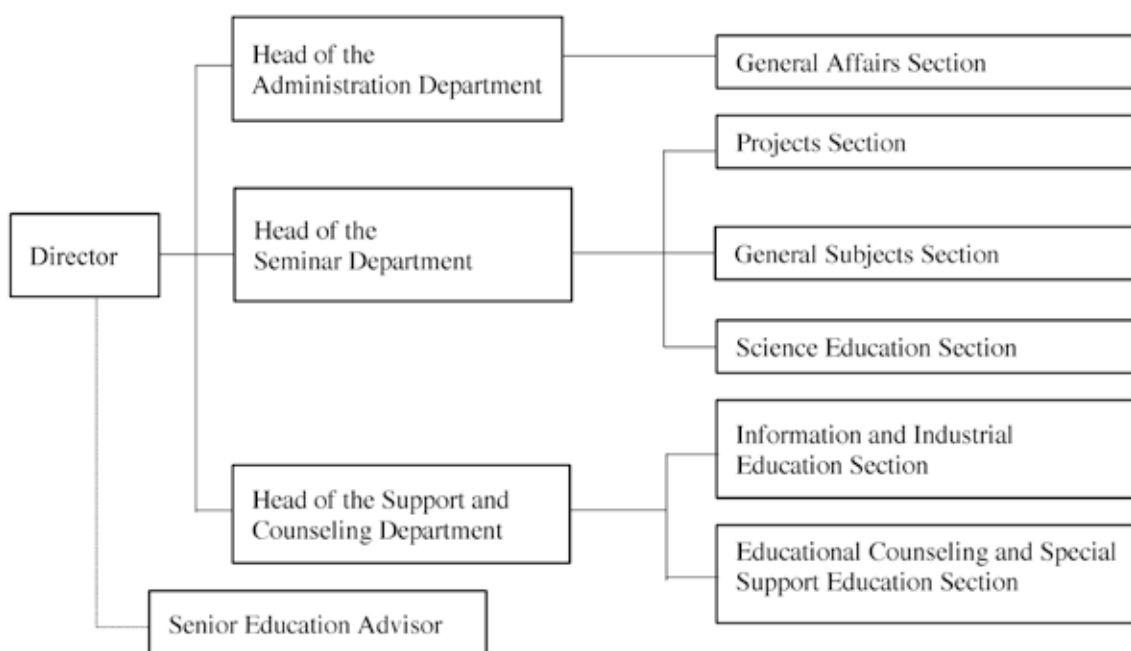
Director

Head of the Administration Department

General Affairs Section

Head of the Seminar Department

Projects Section

General Subjects Section

Science Education Section

Head of the Support and Counseling Department

Information and Industrial Education Section

Educational Counseling and Special Support Education Section

Senior Education Advisor